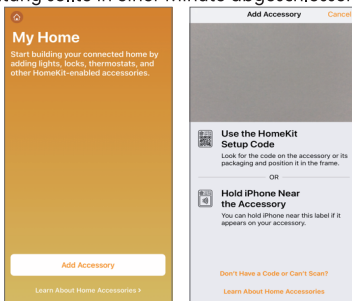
tung sollte in einer Minute abgeschlosse

My Home

Start building your connected home by adding lights, locks, thermostats, and other HomeKit-enabled accessories.

Add Accessory

Learn About Home Accessories ›

Add Accessory

Cancel

Use the HomeKit Setup Code

Look for the code on the accessory or its packaging and position it in the frame.

OR

Hold iPhone Near the Accessory

You can hold iPhone near this label if it appears on your accessory.

Don't Have a Code or Can't Scan?

Learn About Home Accessories